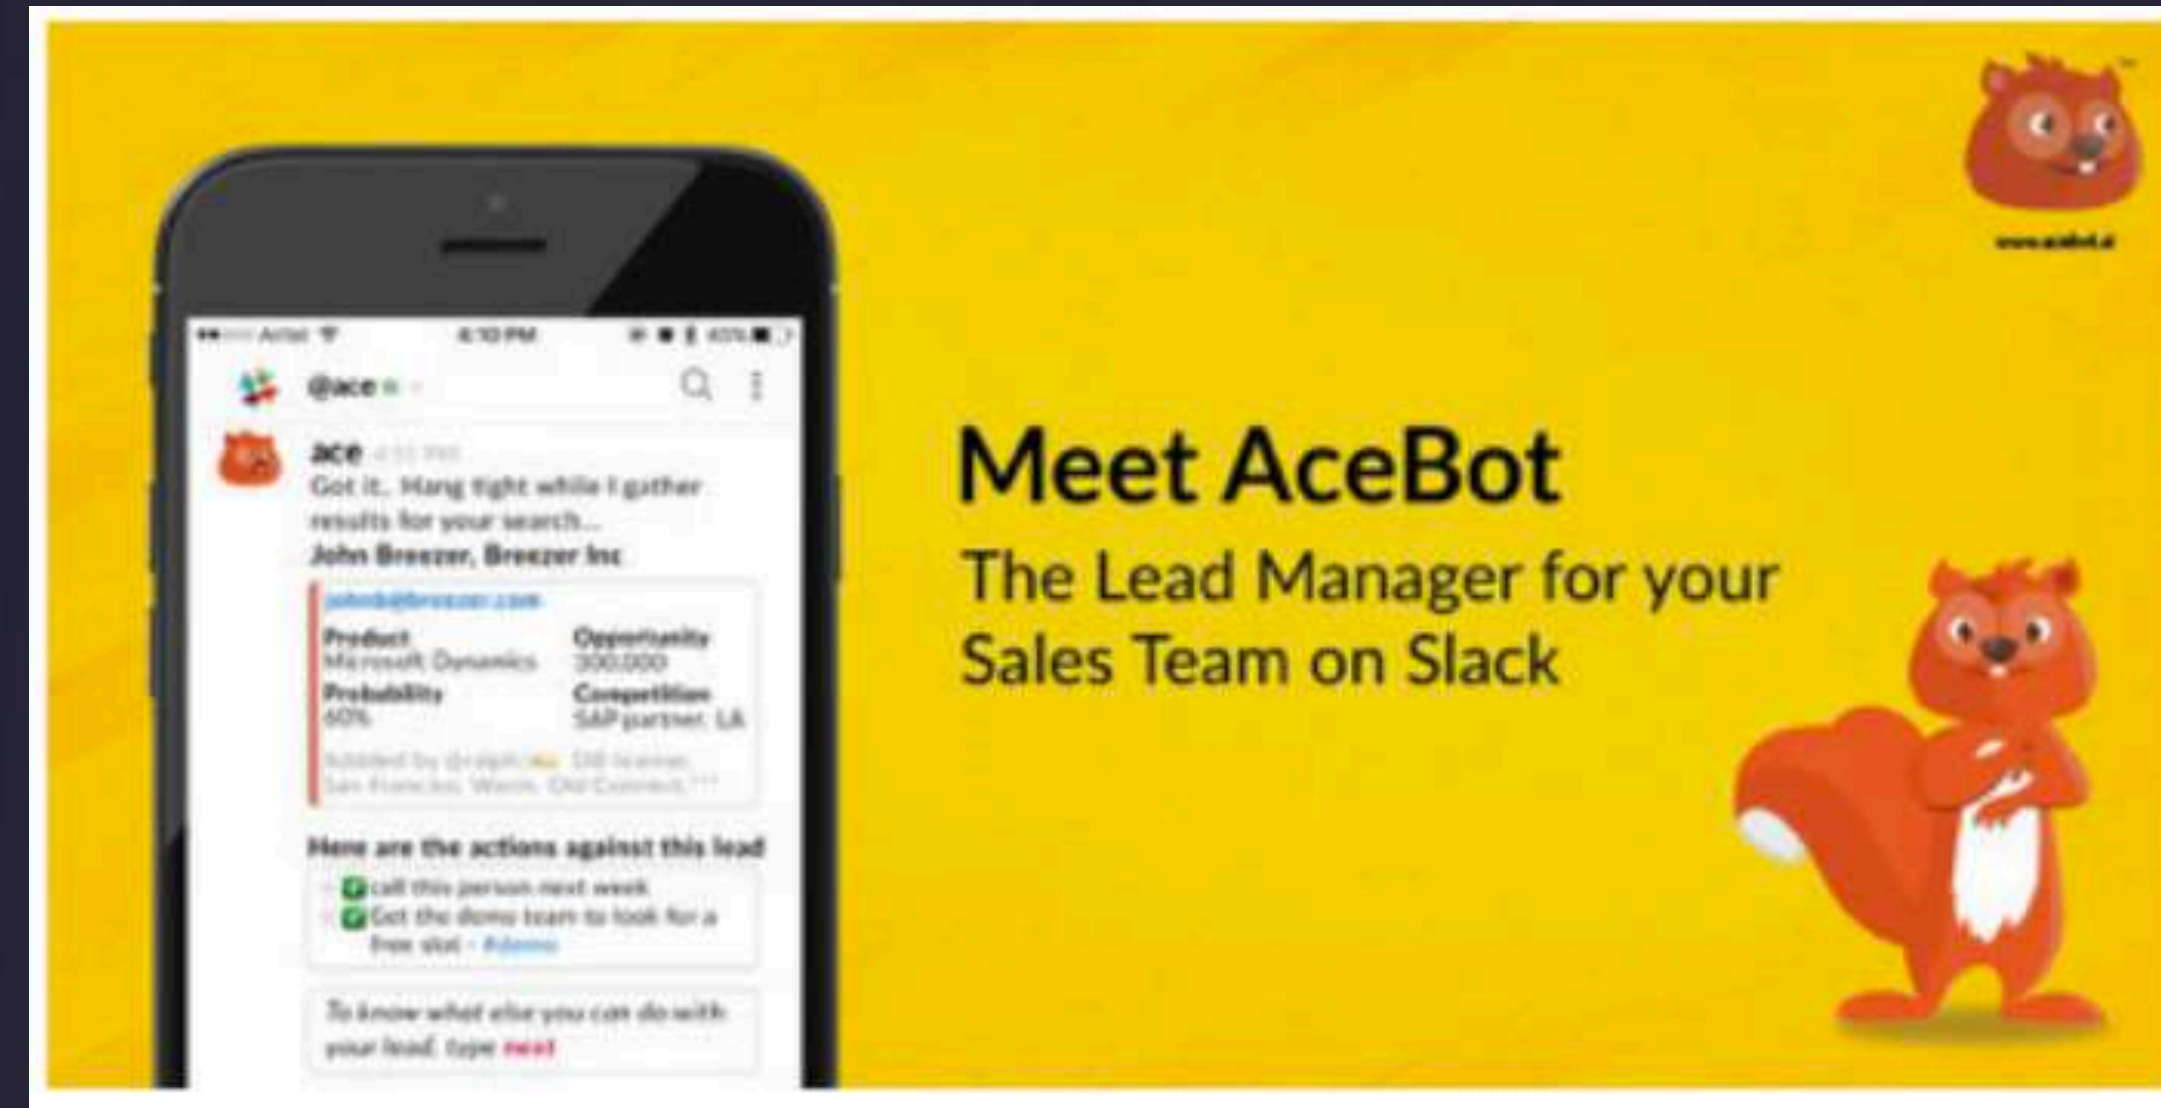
www.acebot.ai

Carrier 4:10 PM 40%

@ace

ace

Got it.. Hang tight while I gather results for your search...

John Breezer, Breezer Inc

johnb@breezer.com

Product
Microsoft Dynamics

Opportunity
300,000

Probability
60%

Competition
SAP partner, LA

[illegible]

Here are the actions against this lead

call this person next week

Get the demo team to look for a free slot - #demo

To know what else you can do with your lead, type next

Meet AceBot

The Lead Manager for your Sales Team on Slack